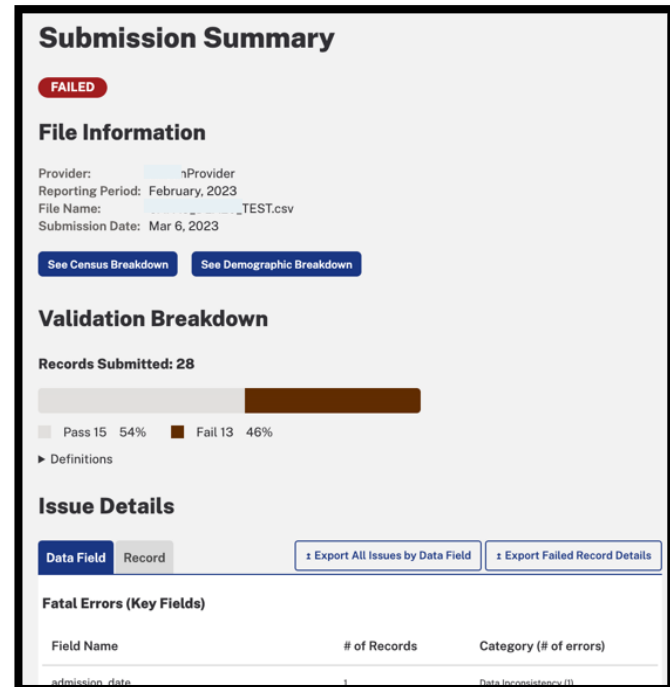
Submission Summary

FAILED

File Information

Provider: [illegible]nProvider
Reporting Period: February, 2023
File Name: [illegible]_TEST.csv
Submission Date: Mar 6, 2023

See Census Breakdown
See Demographic Breakdown

Validation Breakdown

Records Submitted: 28

Pass 15 54%
Fail 13 46%

▸ Definitions

Issue Details

Data Field
Record
↥ Export All Issues by Data Field
↥ Export Failed Record Details

Fatal Errors (Key Fields)

| Field Name | # of Records | Category (# of errors) |
|---|---|---|
| admission_date | 1 | Data Inconsistency (1) |